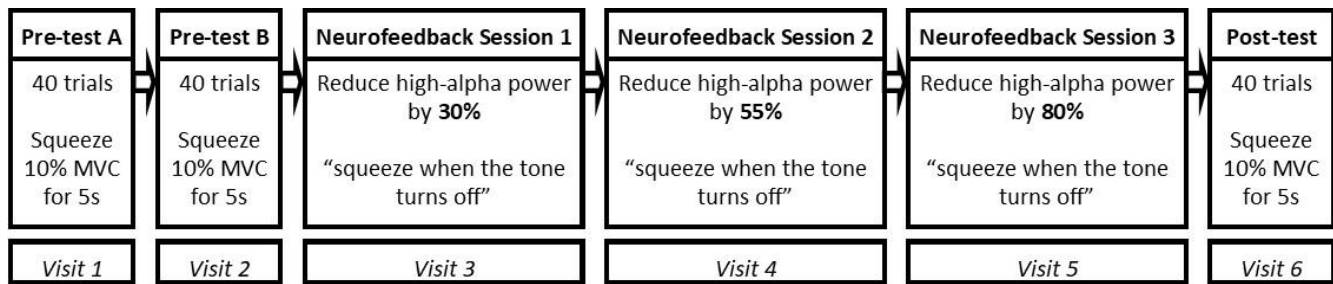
Pre-test A

40 trials

Squeeze 10% MVC for 5s

Pre-test B

40 trials

Squeeze 10% MVC for 5s

Neurofeedback Session 1

Reduce high-alpha power by **30%**

“squeeze when the tone turns off”

Neurofeedback Session 2

Reduce high-alpha power by **55%**

“squeeze when the tone turns off”

Neurofeedback Session 3

Reduce high-alpha power by **80%**

“squeeze when the tone turns off”

Post-test

40 trials

Squeeze 10% MVC for 5s

Visit 1

Visit 2

Visit 3

Visit 4

Visit 5

Visit 6